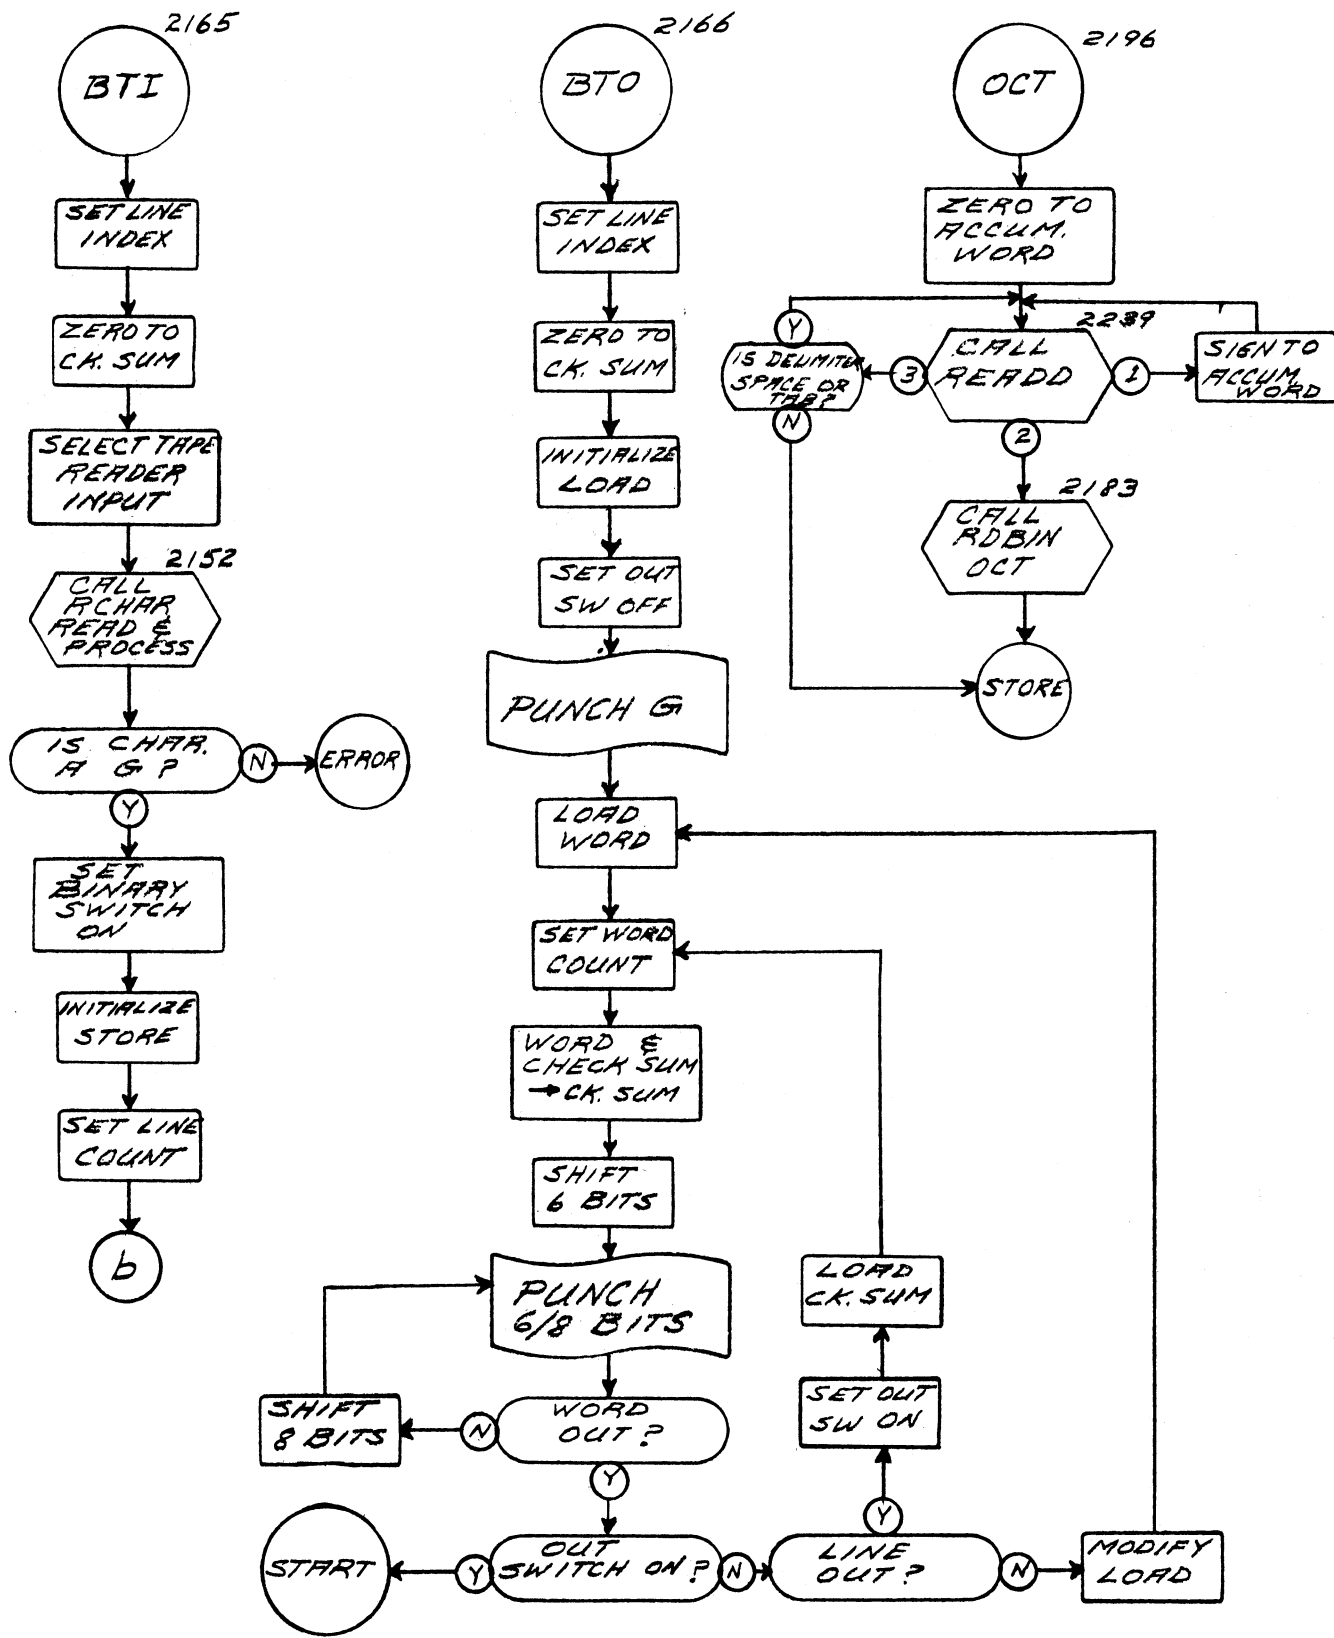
2165

BTI

SET LINE INDEX

ZERO TO CK. SUM

SELECT TAPE READER INPUT

2152

CALL RCHAR READ & PROCESS

IS CHAR. A G?

N

ERROR

Y

SET BINARY SWITCH ON

INITIALIZE STORE

SET LINE COUNT

b

2166

BTO

SET LINE INDEX

ZERO TO CK. SUM

INITIALIZE LOAD

SET OUT SW OFF

PUNCH G

LOAD WORD

SET WORD COUNT

WORD & CHECK SUM → CK. SUM

SHIFT 6 BITS

PUNCH 6/8 BITS

SHIFT 8 BITS

N

WORD OUT?

Y

START

Y

OUT SWITCH ON?

N

LINE OUT?

N

MODIFY LOAD

Y

SET OUT SW ON

LOAD CK. SUM

2196

OCT

ZERO TO ACCUM. WORD

2239

Y

IS DELIMITER SPACE OR TAB?

N

3

CALL READD

1

SIGN TO ACCUM. WORD

2

2183

CALL RDBIN OCT

STORE